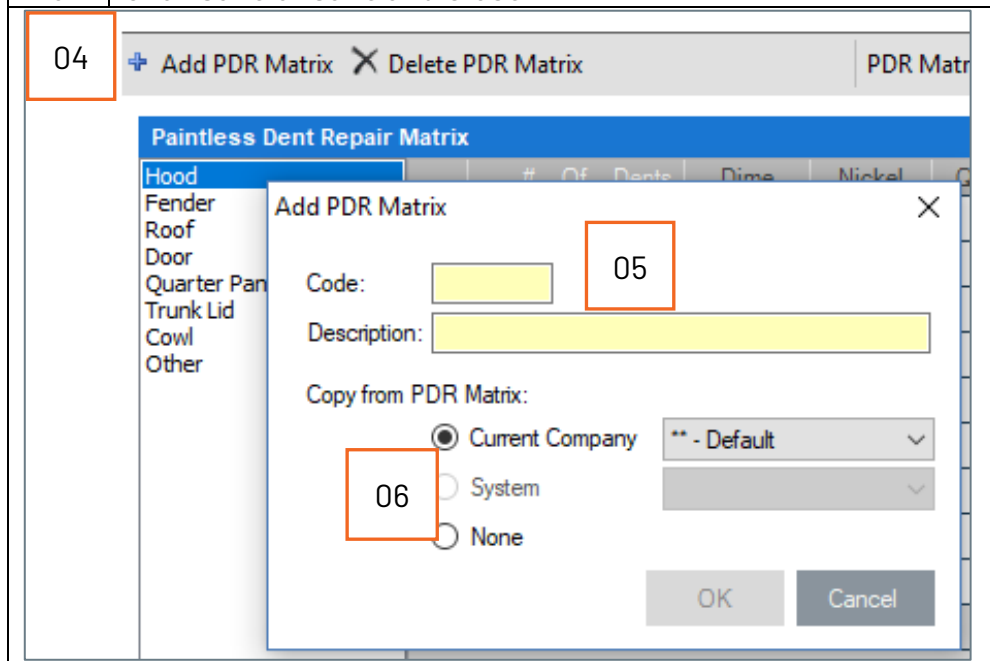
04

Add PDR Matrix Delete PDR Matrix PDR Matr

Paintless Dent Repair Matrix

Hood
Fender
Roof
Door
Quarter Pan
Trunk Lid
Cowl
Other

# Of Dents Dime Nickel

Add PDR Matrix

05

Code:
Description:

Copy from PDR Matrix:

Current Company ** - Default

06

System

None

OK Cancel